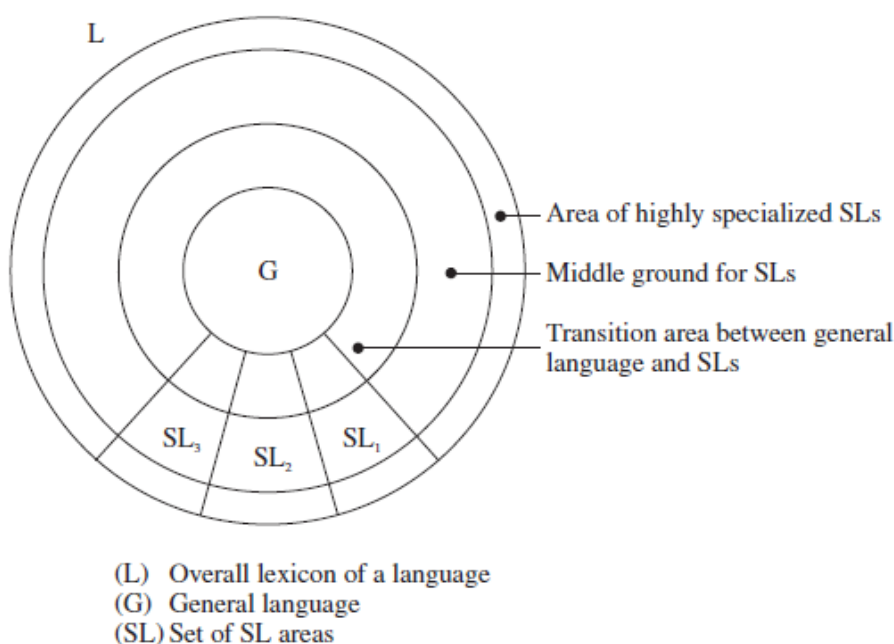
L

G

Area of highly specialized SLs

Middle ground for SLs

Transition area between general language and SLs

$SL_3$ $SL_2$ $SL_1$

(L) Overall lexicon of a language
(G) General language
(SL) Set of SL areas